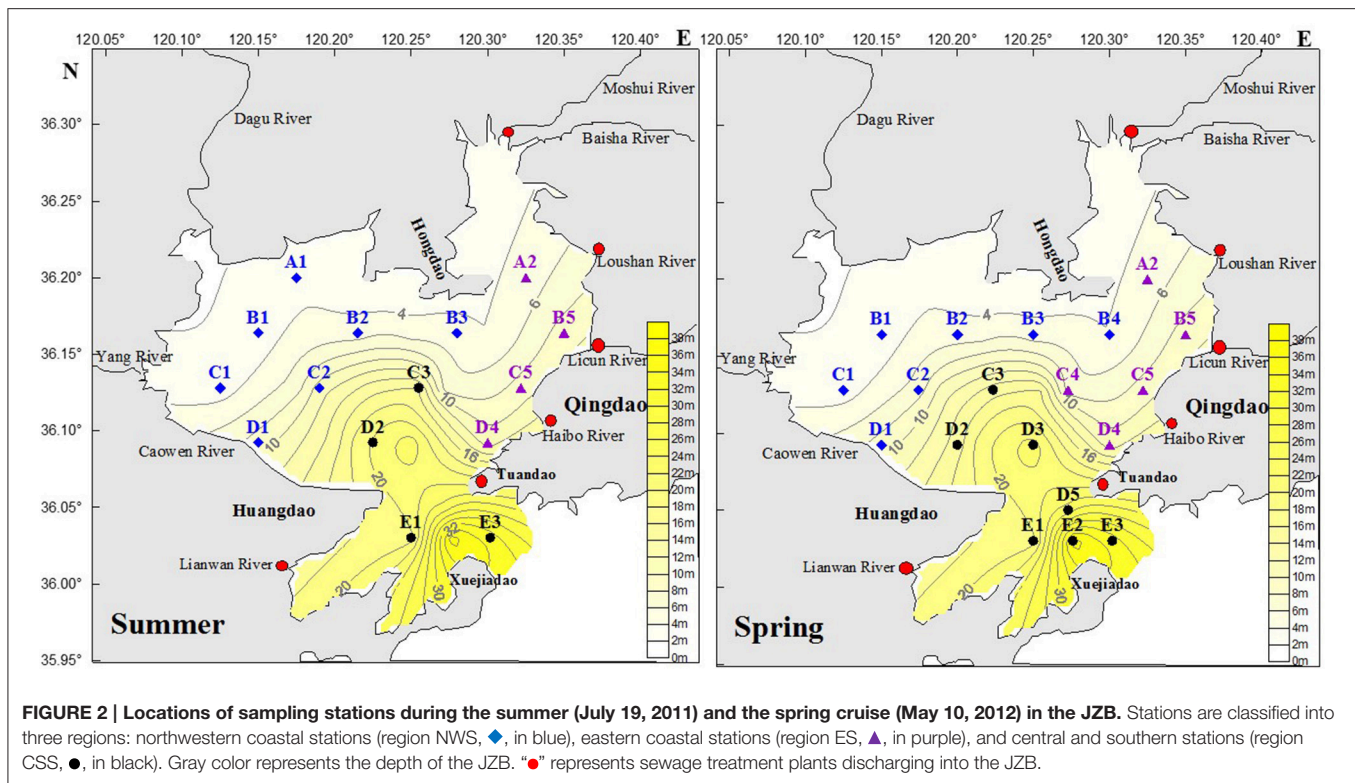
120.05° 120.10° 120.15° 120.20° 120.25° 120.30° 120.35° 120.40° E

N

36.30°
36.25°
36.20°
36.15°
36.10°
36.05°
36.00°
35.95°

Dagu River
Moshui River
Baisha River
Hongdao
Loushan River
Licun River
Yang River
Qingdao
Haibo River
Caowen River
Tuandao
Huangdao
Lianwan River
Xuejiadao

A1 A2 B1 B2 B3 B5 C1 C2 C3 C5 D1 D2 D4 E1 E3

4 6 10 16 20 32 20 30 10

38m 36m 34m 32m 30m 28m 26m 24m 22m 20m 18m 16m 14m 12m 10m 8m 6m 4m 2m 0m

Summer

120.05° 120.10° 120.15° 120.20° 120.25° 120.30° 120.35° 120.40° E

Dagu River
Moshui River
Baisha River
Hongdao
Loushan River
Licun River
Yang River
Qingdao
Haibo River
Caowen River
Tuandao
Huangdao
Lianwan River
Xuejiadao

A2 B1 B2 B3 B4 B5 C1 C2 C3 C4 C5 D1 D2 D3 D4 D5 E1 E2 E3

4 6 10 10 16 20 20 30 10

38m 36m 34m 32m 30m 28m 26m 24m 22m 20m 18m 16m 14m 12m 10m 8m 6m 4m 2m 0m

Spring

**FIGURE 2 | Locations of sampling stations during the summer (July 19, 2011) and the spring cruise (May 10, 2012) in the JZB.** Stations are classified into three regions: northwestern coastal stations (region NWS, ◆, in blue), eastern coastal stations (region ES, ▲, in purple), and central and southern stations (region CSS, ●, in black). Gray color represents the depth of the JZB. "●" represents sewage treatment plants discharging into the JZB.